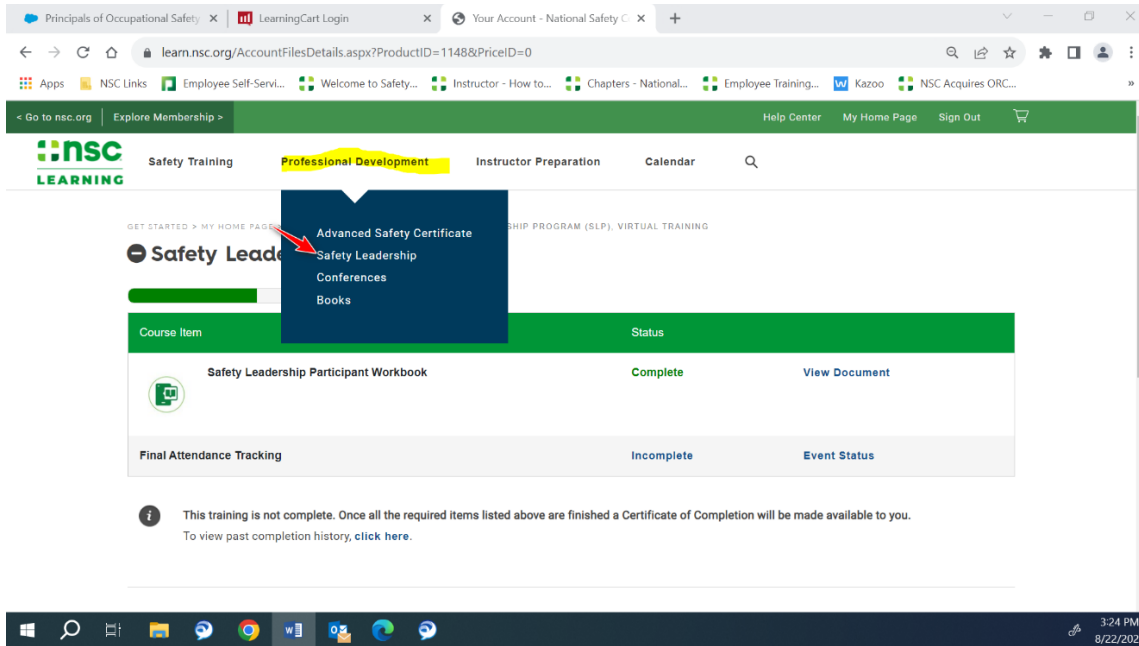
Principals of Occupational Safety ×
LearningCart Login ×
Your Account - National Safety C ×
+

learn.nsc.org/AccountFilesDetails.aspx?ProductID=1148&PriceID=0

Apps NSC Links Employee Self-Servi... Welcome to Safety... Instructor - How to... Chapters - National... Employee Training... Kazoo NSC Acquires ORC... »

< Go to nsc.org Explore Membership > Help Center My Home Page Sign Out

NSC LEARNING Safety Training Professional Development Instructor Preparation Calendar

GET STARTED > MY HOME PAGE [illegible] SHIP PROGRAM (SLP), VIRTUAL TRAINING

Safety Leade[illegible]

Advanced Safety Certificate
Safety Leadership
Conferences
Books

| Course Item | Status | |
|---|---|---|
| Safety Leadership Participant Workbook | Complete | View Document |
| Final Attendance Tracking | Incomplete | Event Status |

This training is not complete. Once all the required items listed above are finished a Certificate of Completion will be made available to you.
To view past completion history, click here.

3:24 PM
8/22/202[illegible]